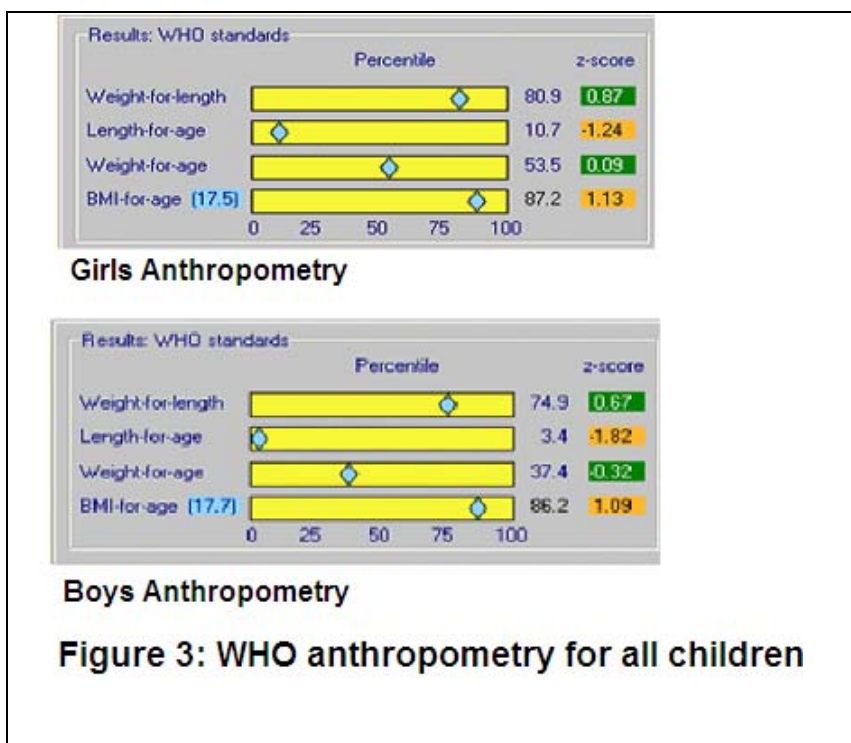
Results: WHO standards

| | Percentile | | z-score |
|---|---|---|---|
| Weight-for-length | | 80.9 | 0.87 |
| Length-for-age | | 10.7 | -1.24 |
| Weight-for-age | | 53.5 | 0.09 |
| BMI-for-age (17.5) | | 87.2 | 1.13 |

0 25 50 75 100

Girls Anthropometry

Results: WHO standards

| | Percentile | | z-score |
|---|---|---|---|
| Weight-for-length | | 74.9 | 0.67 |
| Length-for-age | | 3.4 | -1.82 |
| Weight-for-age | | 37.4 | -0.32 |
| BMI-for-age (17.7) | | 86.2 | 1.09 |

0 25 50 75 100

Boys Anthropometry

Figure 3: WHO anthropometry for all children